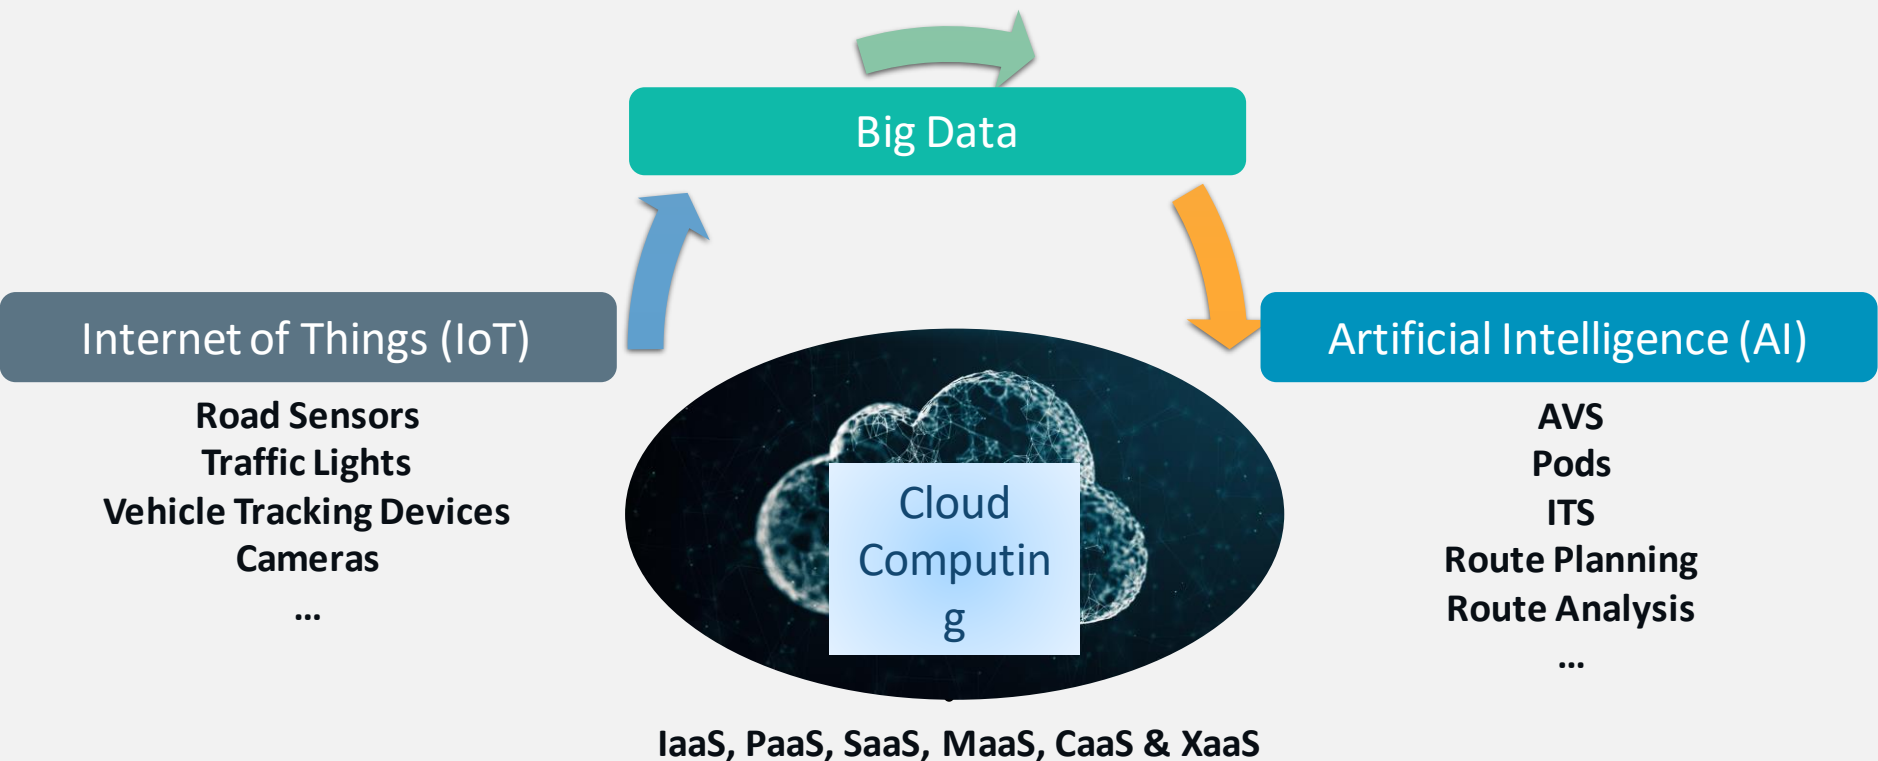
Big Data

Internet of Things (IoT)

Road Sensors
Traffic Lights
Vehicle Tracking Devices
Cameras
...

Cloud Computin g

Artificial Intelligence (AI)

AVS
Pods
ITS
Route Planning
Route Analysis
...

IaaS, PaaS, SaaS, MaaS, CaaS & XaaS